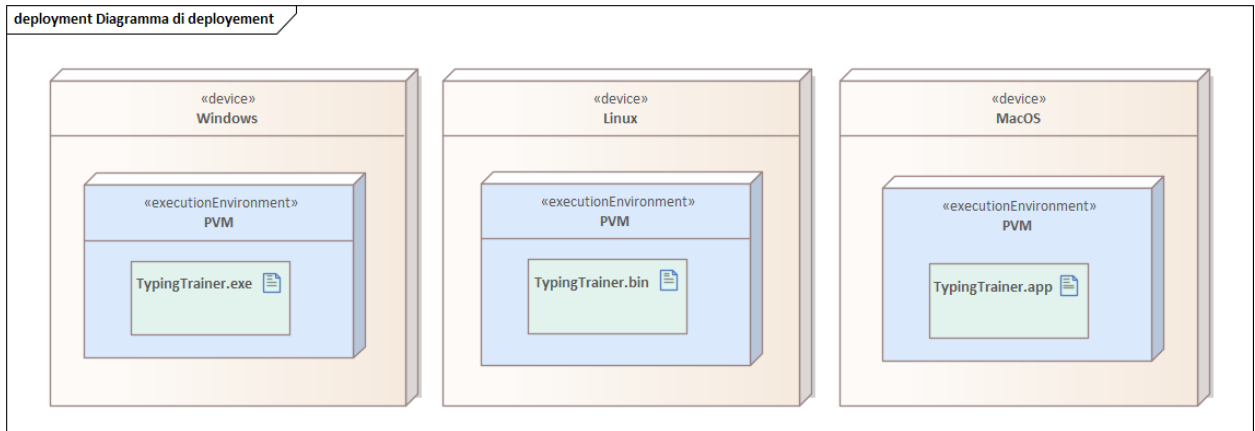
deployment Diagramma di deployement

«device»
Windows

«executionEnvironment»
PVM

TypingTrainer.exe

«device»
Linux

«executionEnvironment»
PVM

TypingTrainer.bin

«device»
MacOS

«executionEnvironment»
PVM

TypingTrainer.app